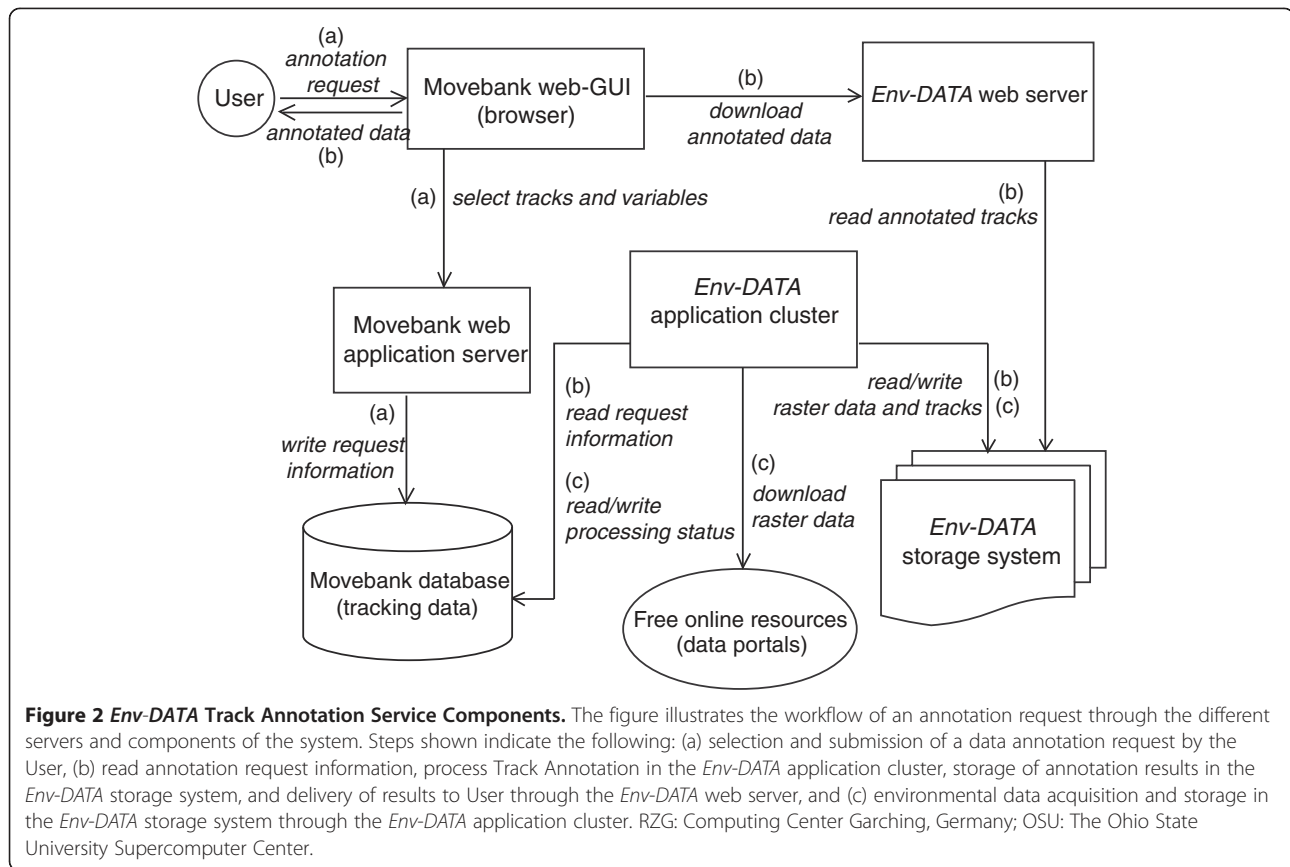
(a)
annotation request

User

annotated data
(b)

Movebank web-GUI (browser)

(b)
download annotated data

Env-DATA web server

(a) select tracks and variables

(b)
read annotated tracks

Env-DATA application cluster

Movebank web application server

(a)
write request information

(b)
read request information

(c)
read/write processing status

(c)
download raster data

read/write raster data and tracks

(b)
(c)

Env-DATA storage system

Movebank database (tracking data)

Free online resources (data portals)

**Figure 2** ***Env-DATA*** **Track Annotation Service Components.** The figure illustrates the workflow of an annotation request through the different servers and components of the system. Steps shown indicate the following: (a) selection and submission of a data annotation request by the User, (b) read annotation request information, process Track Annotation in the *Env-DATA* application cluster, storage of annotation results in the *Env-DATA* storage system, and delivery of results to User through the *Env-DATA* web server, and (c) environmental data acquisition and storage in the *Env-DATA* storage system through the *Env-DATA* application cluster. RZG: Computing Center Garching, Germany; OSU: The Ohio State University Supercomputer Center.